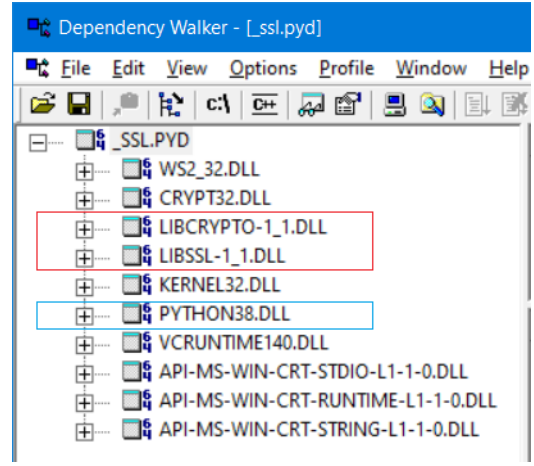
Dependency Walker - [_ssl.pyd]

File Edit View Options Profile Window Help

c:\ C++

_SSL.PYD
WS2_32.DLL
CRYPT32.DLL
LIBCRYPTO-1_1.DLL
LIBSSL-1_1.DLL
KERNEL32.DLL
PYTHON38.DLL
VCRUNTIME140.DLL
API-MS-WIN-CRT-STDIO-L1-1-0.DLL
API-MS-WIN-CRT-RUNTIME-L1-1-0.DLL
API-MS-WIN-CRT-STRING-L1-1-0.DLL